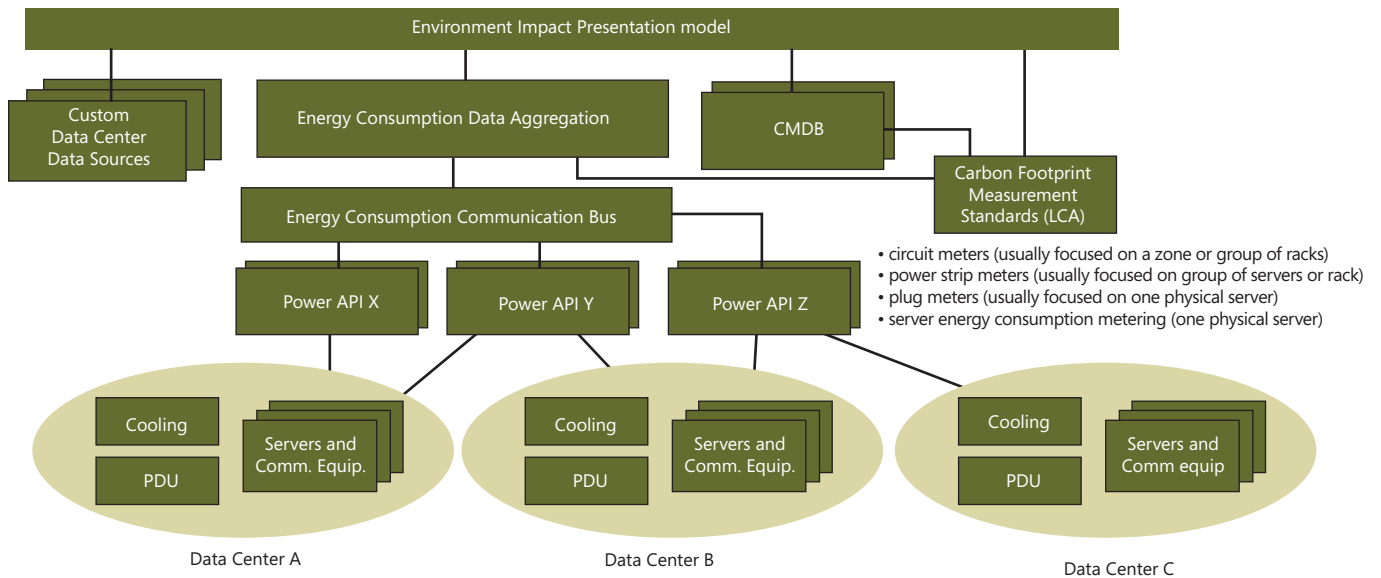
Environment Impact Presentation model

Custom Data Center Data Sources

Energy Consumption Data Aggregation

CMDB

Carbon Footprint Measurement Standards (LCA)

Energy Consumption Communication Bus

• circuit meters (usually focused on a zone or group of racks)
• power strip meters (usually focused on group of servers or rack)
• plug meters (usually focused on one physical server)
• server energy consumption metering (one physical server)

Power API X

Power API Y

Power API Z

Cooling

PDU

Servers and Comm. Equip.

Data Center A

Cooling

PDU

Servers and Comm. Equip.

Data Center B

Cooling

PDU

Servers and Comm equip

Data Center C